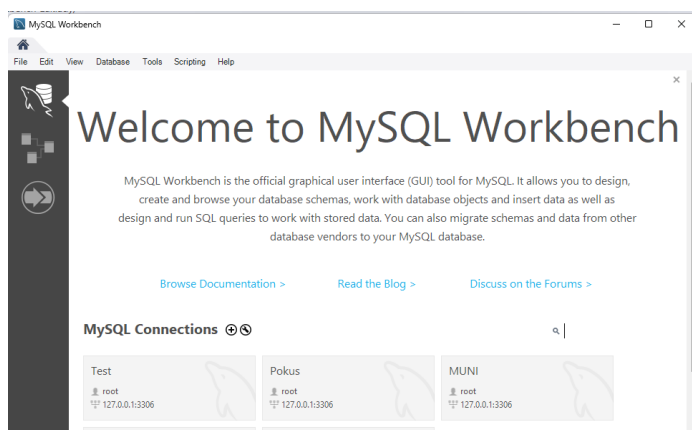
MySQL Workbench

File Edit View Database Tools Scripting Help

Welcome to MySQL Workbench

MySQL Workbench is the official graphical user interface (GUI) tool for MySQL. It allows you to design, create and browse your database schemas, work with database objects and insert data as well as design and run SQL queries to work with stored data. You can also migrate schemas and data from other database vendors to your MySQL database.

Browse Documentation > Read the Blog > Discuss on the Forums >

MySQL Connections

Test
root
127.0.0.1:3306

Pokus
root
127.0.0.1:3306

MUNI
root
127.0.0.1:3306